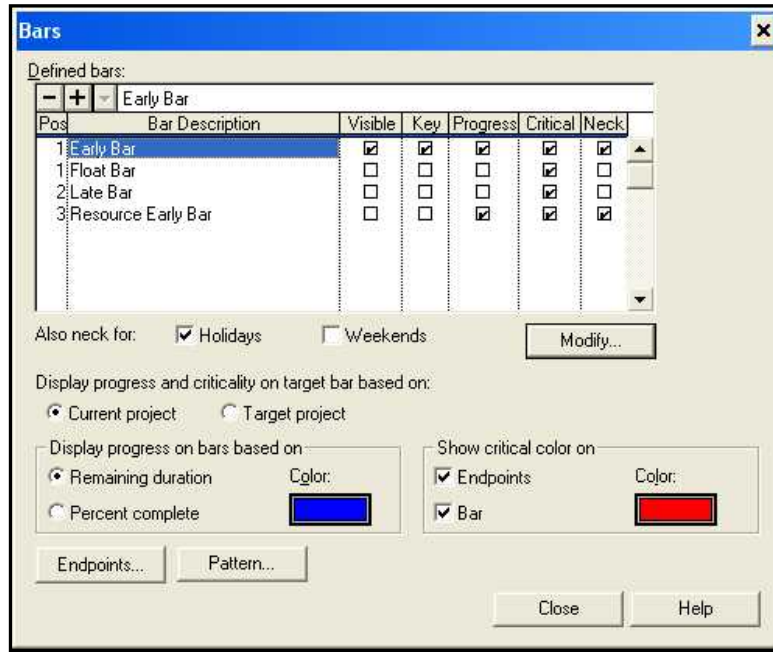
Bars

Defined bars:

− + Early Bar

| Pos | Bar Description | Visible | Key | Progress | Critical | Neck |
|---|---|---|---|---|---|---|
| 1 | Early Bar | ☑ | ☑ | ☑ | ☑ | ☑ |
| 1 | Float Bar | ☐ | ☐ | ☐ | ☑ | ☐ |
| 2 | Late Bar | ☐ | ☐ | ☐ | ☑ | ☐ |
| 3 | Resource Early Bar | ☐ | ☐ | ☑ | ☑ | ☑ |

Also neck for: ☑ Holidays ☐ Weekends Modify...

Display progress and criticality on target bar based on:

◉ Current project ○ Target project

Display progress on bars based on

◉ Remaining duration Color:

○ Percent complete

Show critical color on

☑ Endpoints Color:

☑ Bar

Endpoints... Pattern...

Close Help